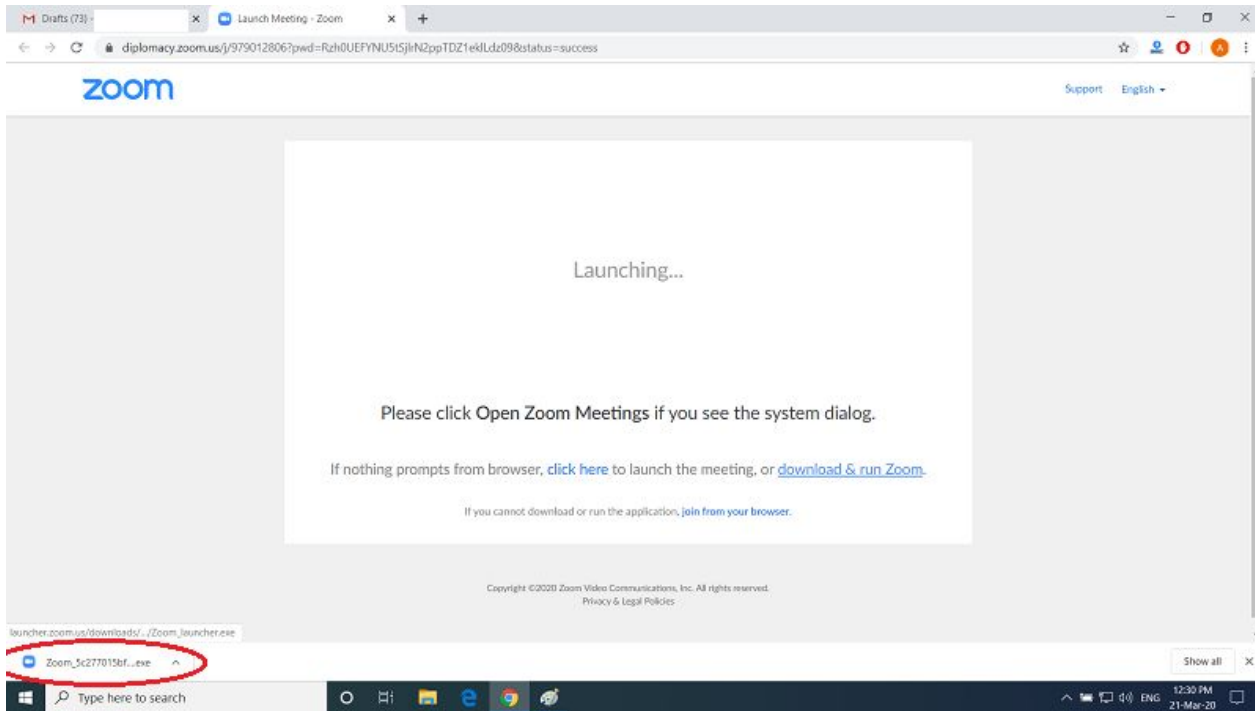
M Drafts (73) -
Launch Meeting - Zoom

diplomacy.zoom.us/j/979012806?pwd=Rzh0UEFYNU5tSjlrN2ppTDZ1eklLdz09&status=success

zoom

Support English

Launching...

Please click Open Zoom Meetings if you see the system dialog.

If nothing prompts from browser, click here to launch the meeting, or download & run Zoom.

If you cannot download or run the application, join from your browser.

Copyright ©2020 Zoom Video Communications, Inc. All rights reserved.
Privacy & Legal Policies

launcher.zoom.us/downloads/.../Zoom_launcher.exe

Zoom_5c277015bf....exe

Show all

Type here to search

ENG 12:30 PM 21-Mar-20